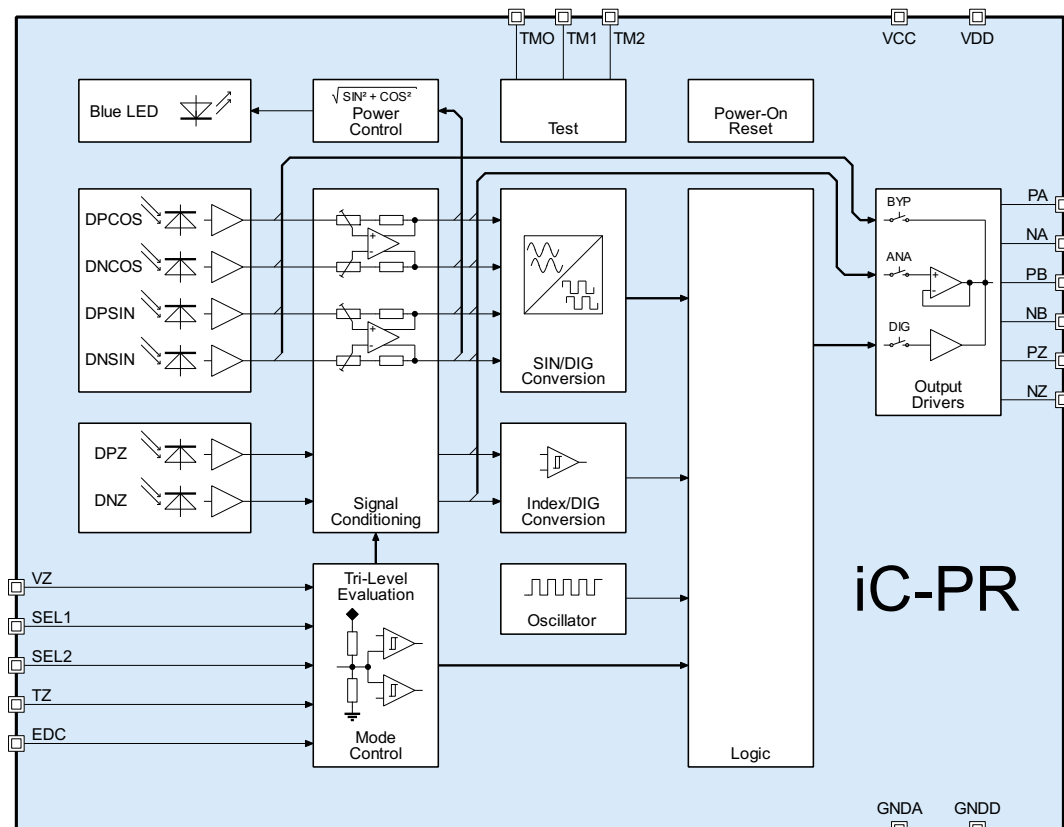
TMO TM1 TM2
VCC VDD

Blue LED

$\sqrt{SIN^2 + COS^2}$
Power Control

Test

Power-On Reset

DPCOS
DNCOS
DPSIN
DNSIN

SIN/DIG Conversion

BYP
ANA
DIG

Output Drivers

PA
NA
PB
NB
PZ
NZ

DPZ
DNZ

Signal Conditioning

Index/DIG Conversion

VZ
SEL1
SEL2
TZ
EDC

Tri-Level Evaluation

Mode Control

Oscillator

Logic

iC-PR

GNDA GNDD